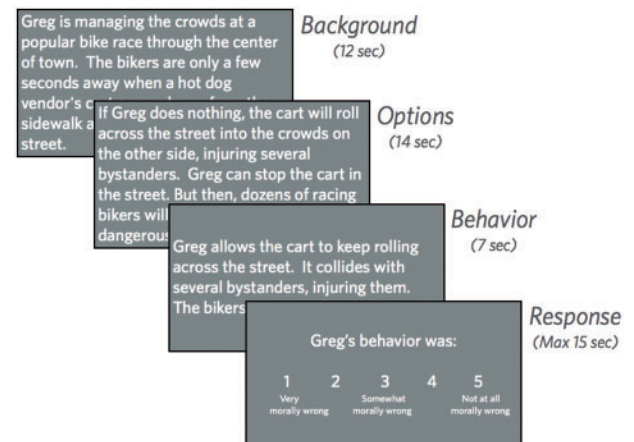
Greg is managing the crowds at a popular bike race through the center of town. The bikers are only a few seconds away when a hot dog vendor's c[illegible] sidewalk a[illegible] street.

Background
(12 sec)

If Greg does nothing, the cart will roll across the street into the crowds on the other side, injuring several bystanders. Greg can stop the cart in the street. But then, dozens of racing bikers will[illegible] dangerous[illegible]

Options
(14 sec)

Greg allows the cart to keep rolling across the street. It collides with several bystanders, injuring them. The bikers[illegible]

Behavior
(7 sec)

Greg's behavior was:

| 1 | 2 | 3 | 4 | 5 |
|---|---|---|---|---|
| Very morally wrong | | Somewhat morally wrong | | Not at all morally wrong |

Response
(Max 15 sec)